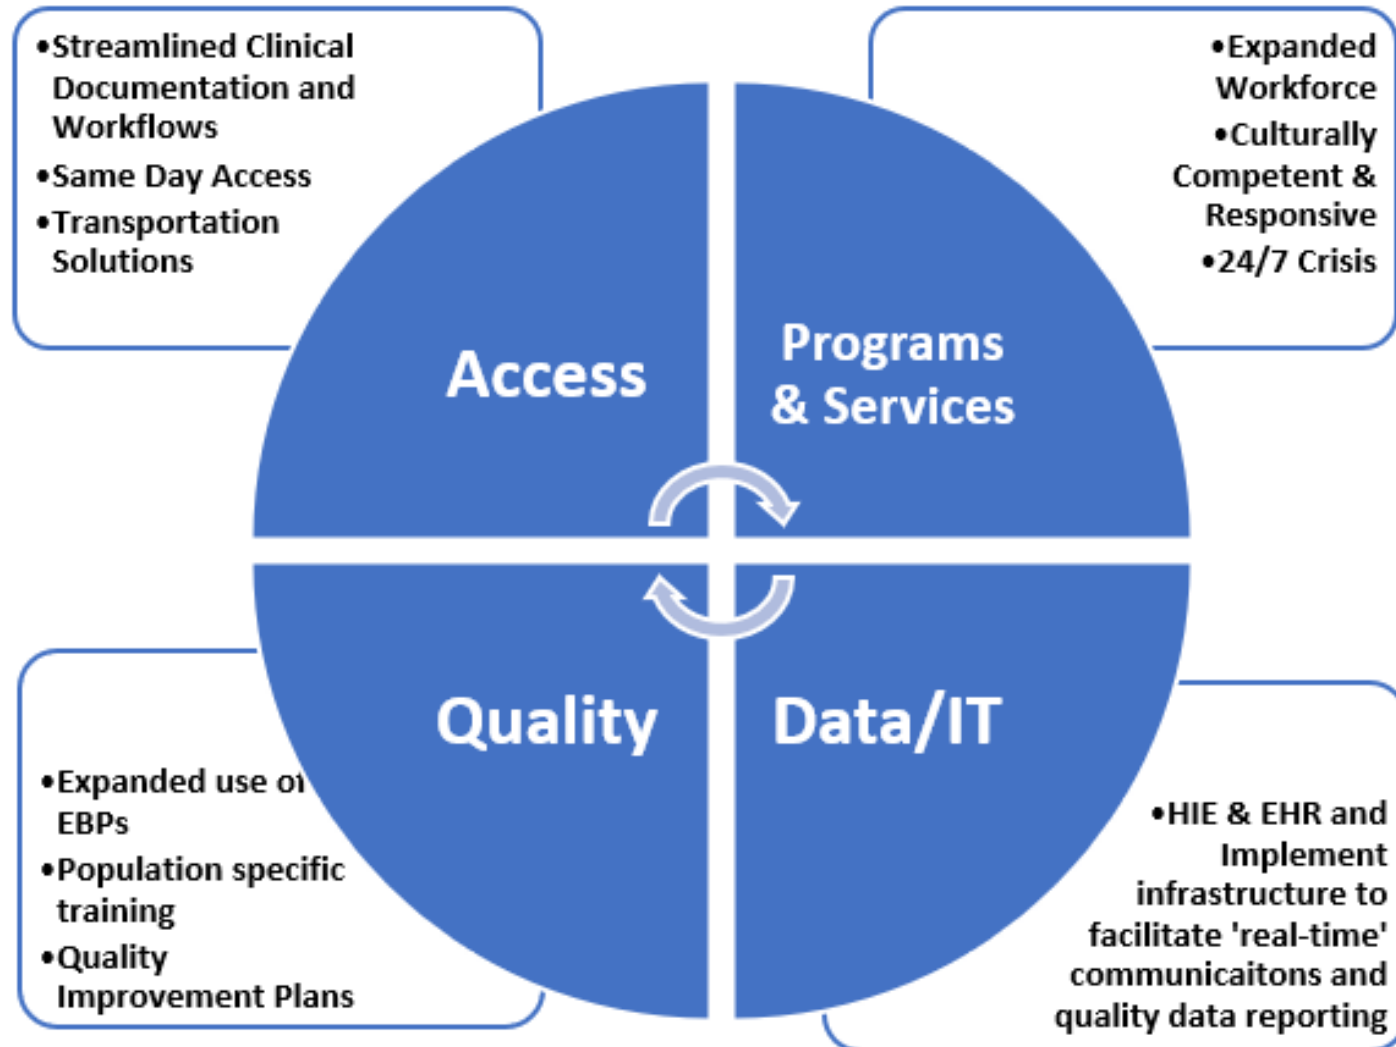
•Streamlined Clinical Documentation and Workflows
•Same Day Access
•Transportation Solutions

•Expanded Workforce
•Culturally Competent & Responsive
•24/7 Crisis

Access

Programs & Services

Quality

Data/IT

•Expanded use of EBPs
•Population specific training
•Quality Improvement Plans

•HIE & EHR and Implement infrastructure to facilitate 'real-time' communicaitons and quality data reporting